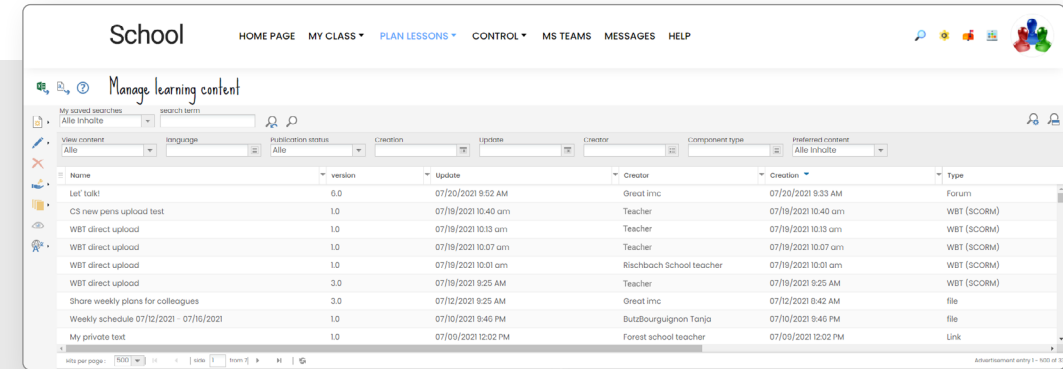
School

HOME PAGE MY CLASS ▾ PLAN LESSONS ▾ CONTROL ▾ MS TEAMS MESSAGES HELP

Manage learning content

My saved searches
Alle Inhalte

search term

View content
Alle

language

Publication status
Alle

Creation

Update

Creator

Component type

Preferred content
Alle Inhalte

| Name | version | Update | Creator | Creation | Type |
|---|---|---|---|---|---|
| Let' talk! | 6.0 | 07/20/2021 9:52 AM | Great imc | 07/20/2021 9:33 AM | Forum |
| CS new pens upload test | 1.0 | 07/19/2021 10:40 am | Teacher | 07/19/2021 10:40 am | WBT (SCORM) |
| WBT direct upload | 1.0 | 07/19/2021 10:13 am | Teacher | 07/19/2021 10:13 am | WBT (SCORM) |
| WBT direct upload | 1.0 | 07/19/2021 10:07 am | Teacher | 07/19/2021 10:07 am | WBT (SCORM) |
| WBT direct upload | 1.0 | 07/19/2021 10:01 am | Rischbach School teacher | 07/19/2021 10:01 am | WBT (SCORM) |
| WBT direct upload | 3.0 | 07/19/2021 9:25 AM | Teacher | 07/19/2021 9:25 AM | WBT (SCORM) |
| Share weekly plans for colleagues | 3.0 | 07/12/2021 9:25 AM | Great imc | 07/12/2021 8:42 AM | file |
| Weekly schedule 07/12/2021 - 07/16/2021 | 1.0 | 07/10/2021 9:46 PM | ButzBourguignon Tanja | 07/10/2021 9:46 PM | file |
| My private text | 1.0 | 07/09/2021 12:02 PM | Forest school teacher | 07/09/2021 12:02 PM | Link |

Hits per page: 500 | side 1 from 1 |

Advertisement entry 1 - 100 of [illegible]